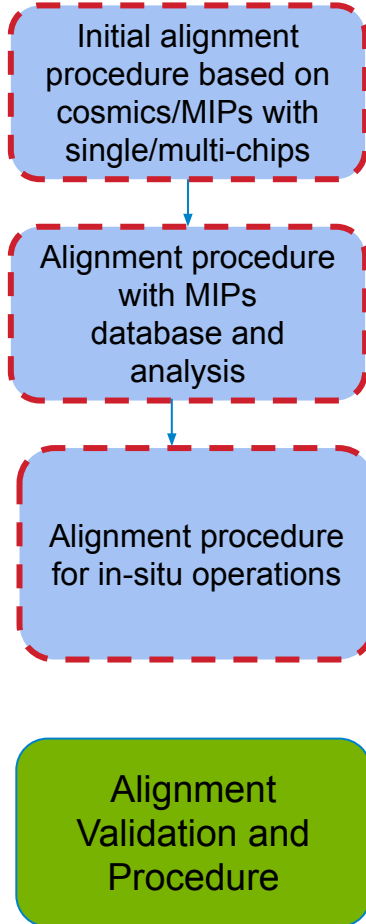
Initial alignment procedure based on cosmics/MIPs with single/multi-chips

Alignment procedure with MIPs database and analysis

Alignment procedure for in-situ operations

Alignment Validation and Procedure